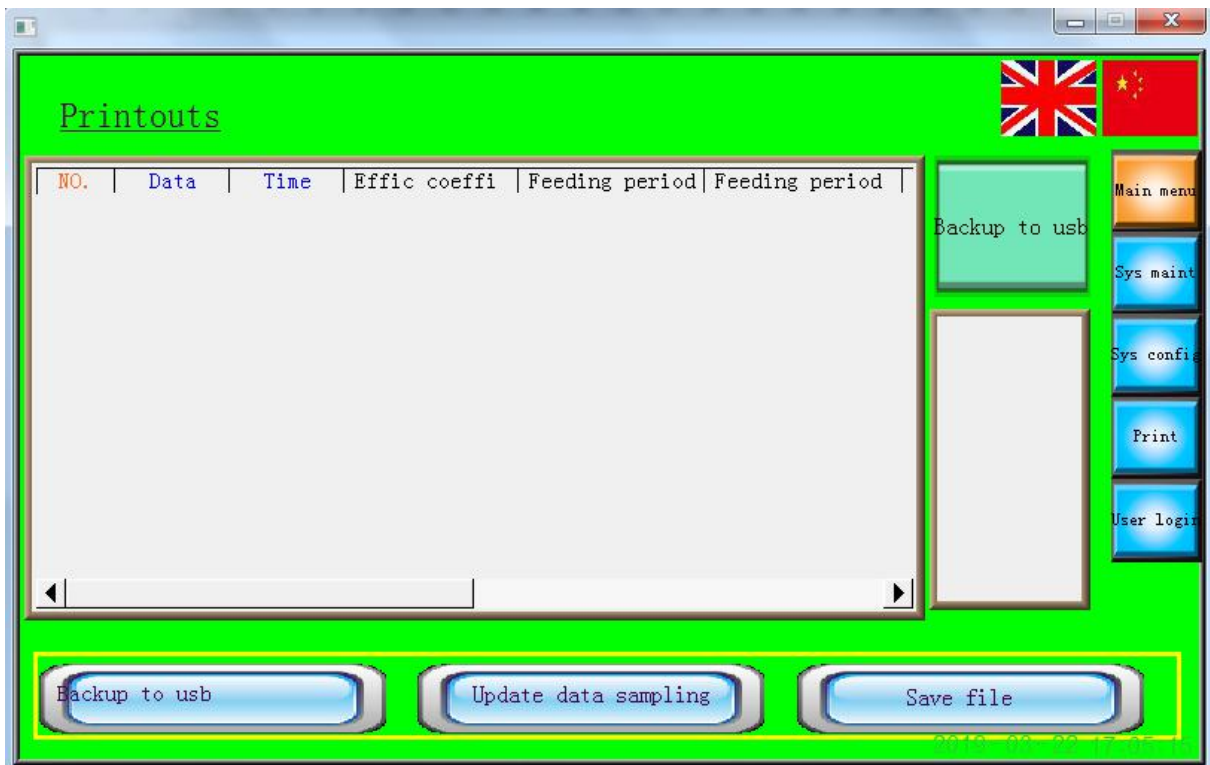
Printouts

| NO. | Data | Time | Effic coeffi | Feeding period | Feeding period |
|---|---|---|---|---|---|

Backup to usb

Main menu

Sys maint

Sys config

Print

User login

Backup to usb

Update data sampling

Save file

2019-08-22 17:05:1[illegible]